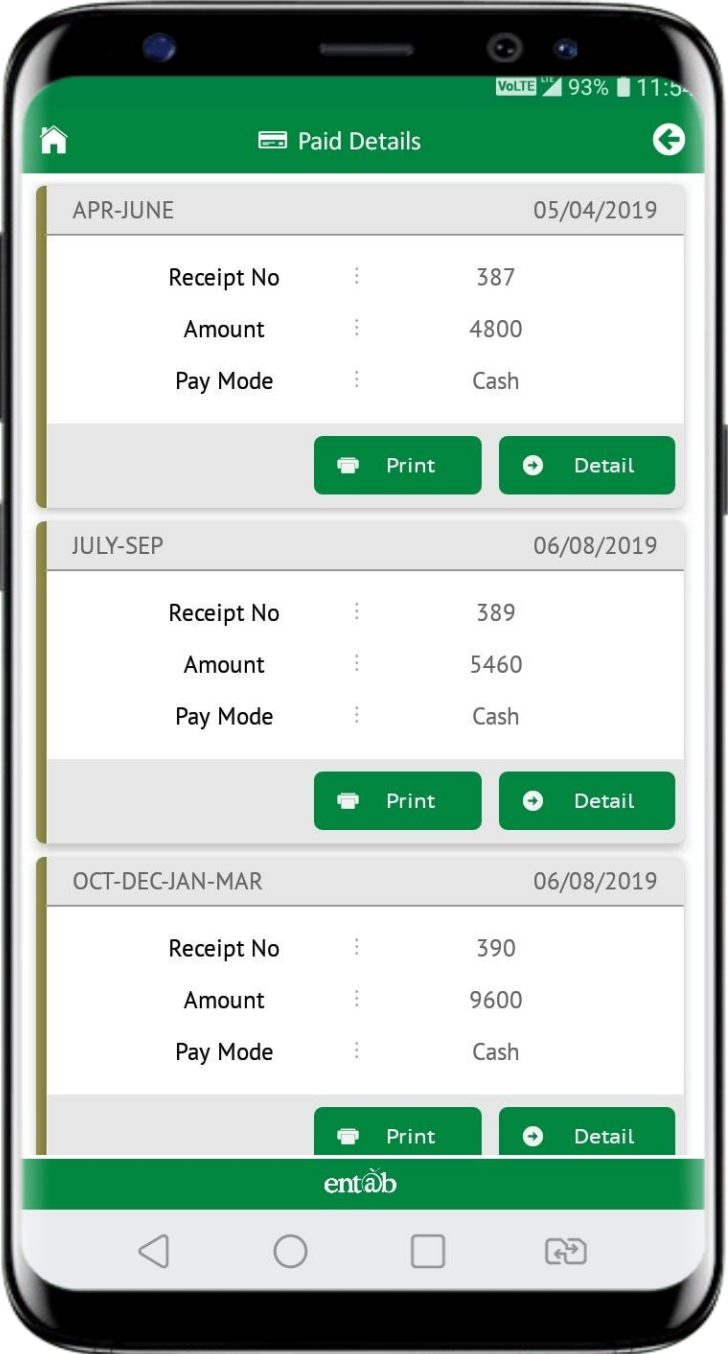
VoLTE LTE 93% 11:5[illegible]

Paid Details

APR-JUNE 05/04/2019

Receipt No : 387
Amount : 4800
Pay Mode : Cash

Print Detail

JULY-SEP 06/08/2019

Receipt No : 389
Amount : 5460
Pay Mode : Cash

Print Detail

OCT-DEC-JAN-MAR 06/08/2019

Receipt No : 390
Amount : 9600
Pay Mode : Cash

Print Detail

ent@b